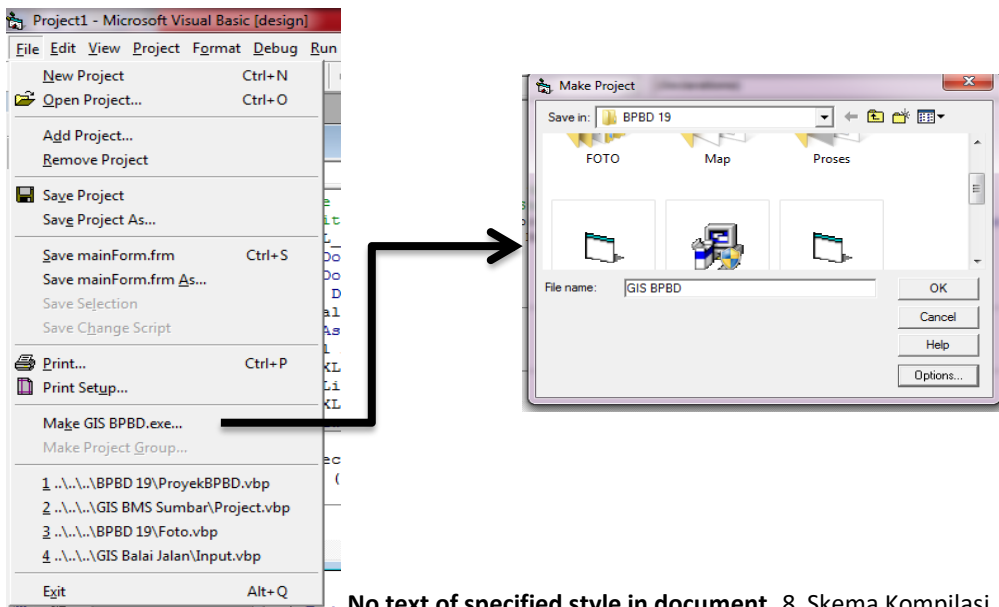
Project1 - Microsoft Visual Basic [design]

File Edit View Project Format Debug Run

New Project Ctrl+N
Open Project... Ctrl+O
Add Project...
Remove Project
Save Project
Save Project As...
Save mainForm.frm Ctrl+S
Save mainForm.frm As...
Save Selection
Save Change Script
Print... Ctrl+P
Print Setup...
Make GIS BPBD.exe...
Make Project Group...
1 ..\..\..\BPBD 19\ProyekBPBD.vbp
2 ..\..\..\GIS BMS Sumbar\Project.vbp
3 ..\..\..\BPBD 19\Foto.vbp
4 ..\..\..\GIS Balai Jalan\Input.vbp
Exit Alt+Q

Make Project
Save in: BPBD 19
FOTO
Map
Proses
File name: GIS BPBD
OK
Cancel
Help
Options...

No text of specified style in document. 8. Skema Kompilasi